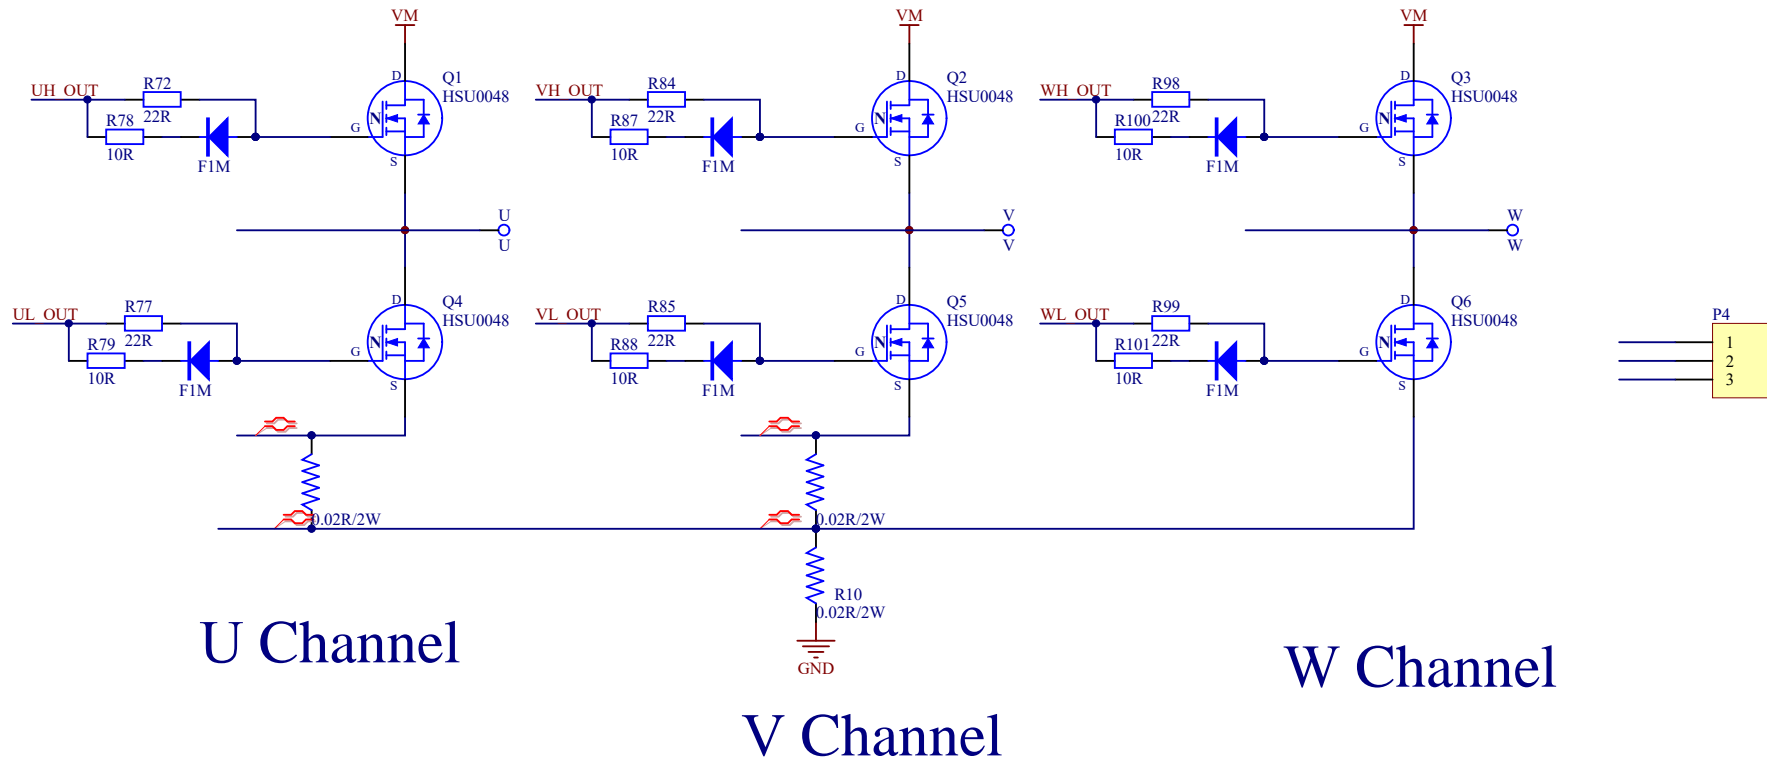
VM

UH_OUT R72 22R R78 10R F1M Q1 HSU0048 D G S N

VM

VH_OUT R84 22R R87 10R F1M Q2 HSU0048 D G S N

VM

WH_OUT R98 22R R100 10R F1M Q3 HSU0048 D G S N

U U

V V

W W

UL_OUT R77 22R R79 10R F1M Q4 HSU0048 D G S N

VL_OUT R85 22R R88 10R F1M Q5 HSU0048 D G S N

WL_OUT R99 22R R101 10R F1M Q6 HSU0048 D G S N

P4
1
2
3

0.02R/2W

0.02R/2W

R10
0.02R/2W

GND

U Channel

W Channel

V Channel